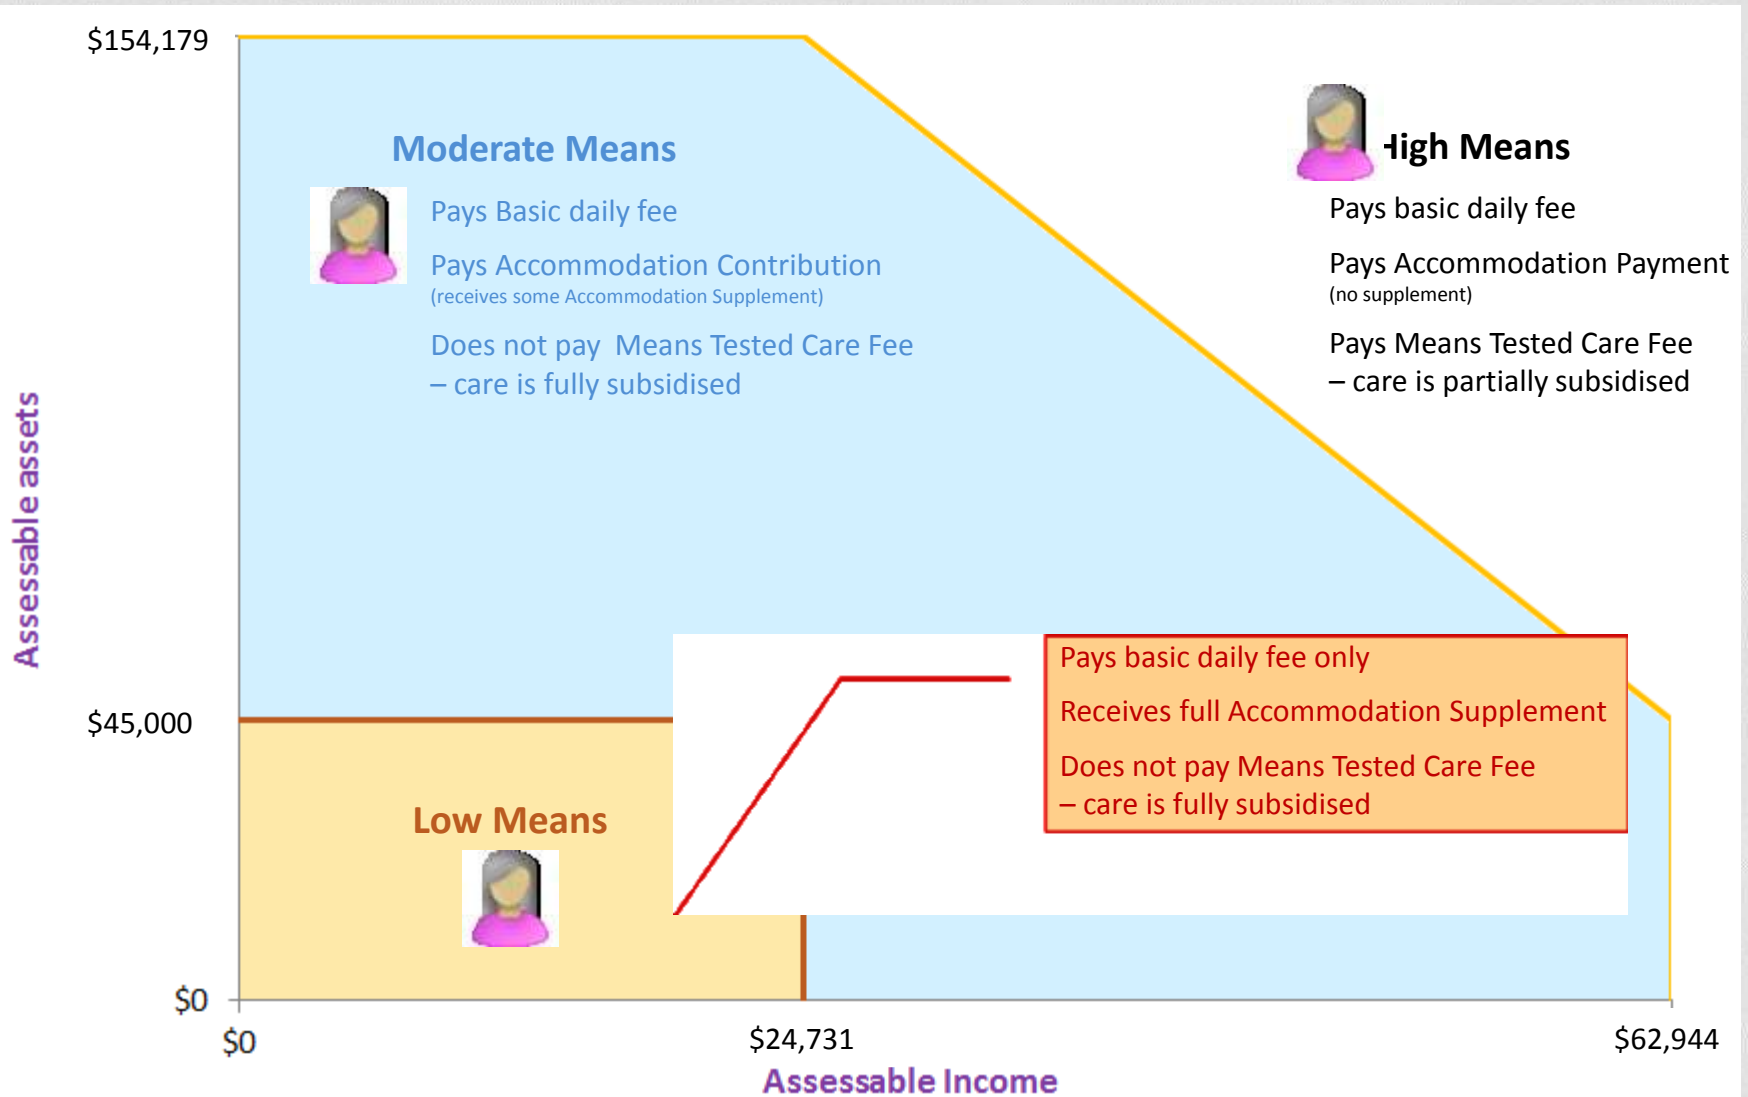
$154,179

Moderate Means

Pays Basic daily fee

Pays Accommodation Contribution
(receives some Accommodation Supplement)

Does not pay Means Tested Care Fee – care is fully subsidised

High Means

Pays basic daily fee

Pays Accommodation Payment
(no supplement)

Pays Means Tested Care Fee – care is partially subsidised

Assessable assets

$45,000

Pays basic daily fee only

Receives full Accommodation Supplement

Does not pay Means Tested Care Fee – care is fully subsidised

Low Means

$0

$0

$24,731

$62,944

Assessable Income